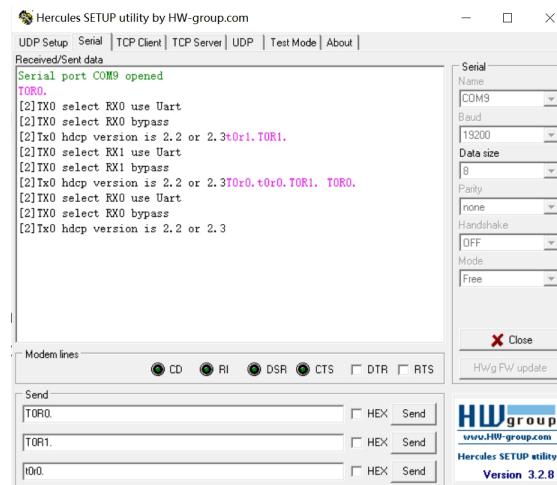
Hercules SETUP utility by HW-group.com

UDP Setup | Serial | TCP Client | TCP Server | UDP | Test Mode | About

Received/Sent data

Serial port COM9 opened
T0R0.
[2]TX0 select RX0 use Uart
[2]TX0 select RX0 bypass
[2]Tx0 hdcp version is 2.2 or 2.3t0r1.T0R1.
[2]TX0 select RX1 use Uart
[2]TX0 select RX1 bypass
[2]Tx0 hdcp version is 2.2 or 2.3T0r0.t0r0.T0R1. T0R0.
[2]TX0 select RX0 use Uart
[2]TX0 select RX0 bypass
[2]Tx0 hdcp version is 2.2 or 2.3

Serial
Name
COM9
Baud
19200
Data size
8
Parity
none
Handshake
OFF
Mode
Free

Close

HWg FW update

Modem lines
CD RI DSR CTS DTR RTS

Send
T0R0. HEX Send
T0R1. HEX Send
t0r0. HEX Send

HW group
www.HW-group.com
Hercules SETUP utility
Version 3.2.8